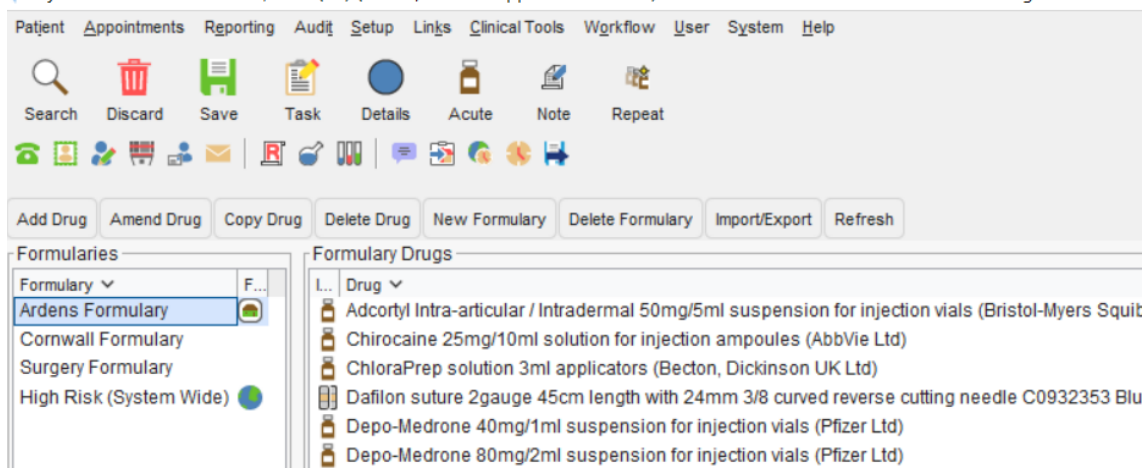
Patient Appointments Reporting Audit Setup Links Clinical Tools Workflow User System Help

Search Discard Save Task Details Acute Note Repeat

Add Drug Amend Drug Copy Drug Delete Drug New Formulary Delete Formulary Import/Export Refresh

Formularies

| Formulary | F... |
|---|---|
| Ardens Formulary | |
| Cornwall Formulary | |
| Surgery Formulary | |
| High Risk (System Wide) | |

Formulary Drugs

| I... | Drug |
|---|---|
| | Adcortyl Intra-articular / Intradermal 50mg/5ml suspension for injection vials (Bristol-Myers Squib |
| | Chirocaine 25mg/10ml solution for injection ampoules (AbbVie Ltd) |
| | ChloraPrep solution 3ml applicators (Becton, Dickinson UK Ltd) |
| | Dafilon suture 2gauge 45cm length with 24mm 3/8 curved reverse cutting needle C0932353 Blu |
| | Depo-Medrone 40mg/1ml suspension for injection vials (Pfizer Ltd) |
| | Depo-Medrone 80mg/2ml suspension for injection vials (Pfizer Ltd) |